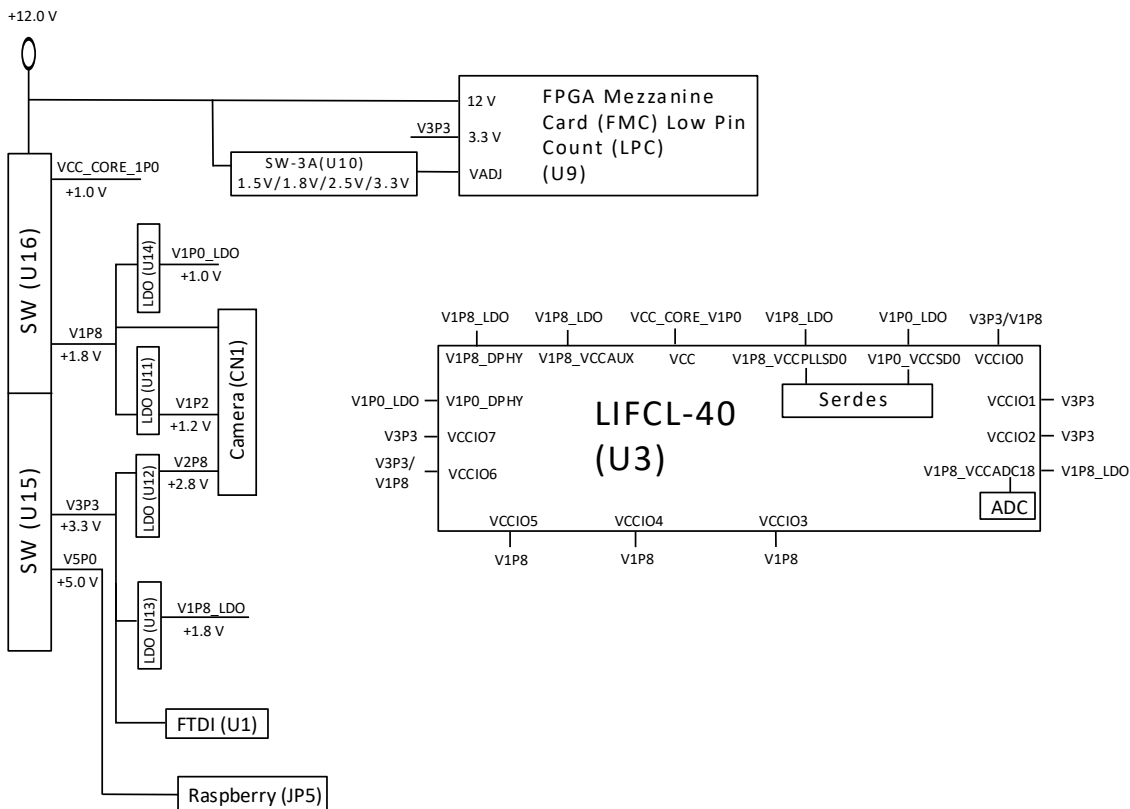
+12.0 V

12 V
3.3 V
VADJ
FPGA Mezzanine Card (FMC) Low Pin Count (LPC) (U9)

V3P3

SW-3A(U10)
1.5V/1.8V/2.5V/3.3V

SW (U16)
VCC_CORE_1P0
+1.0 V

LDO (U14)
V1P0_LDO
+1.0 V

V1P8
+1.8 V

LDO (U11)
V1P2
+1.2 V

Camera (CN1)

LDO (U12)
V2P8
+2.8 V

SW (U15)
V3P3
+3.3 V
V5P0
+5.0 V

LDO (U13)
V1P8_LDO
+1.8 V

FTDI (U1)

Raspberry (JP5)

V1P8_LDO
V1P8_LDO
VCC_CORE_V1P0
V1P8_LDO
V1P0_LDO
V3P3/V1P8

V1P8_DPHY
V1P8_VCCAUX
VCC
V1P8_VCCPLLSD0
V1P0_VCCSD0
VCCIO0

Serdes

V1P0_LDO
V1P0_DPHY
V3P3
VCCIO7
V3P3/
V1P8
VCCIO6

LIFCL-40
(U3)

VCCIO1
V3P3
VCCIO2
V3P3
V1P8_VCCADC18
V1P8_LDO

ADC

VCCIO5
VCCIO4
VCCIO3
V1P8
V1P8
V1P8